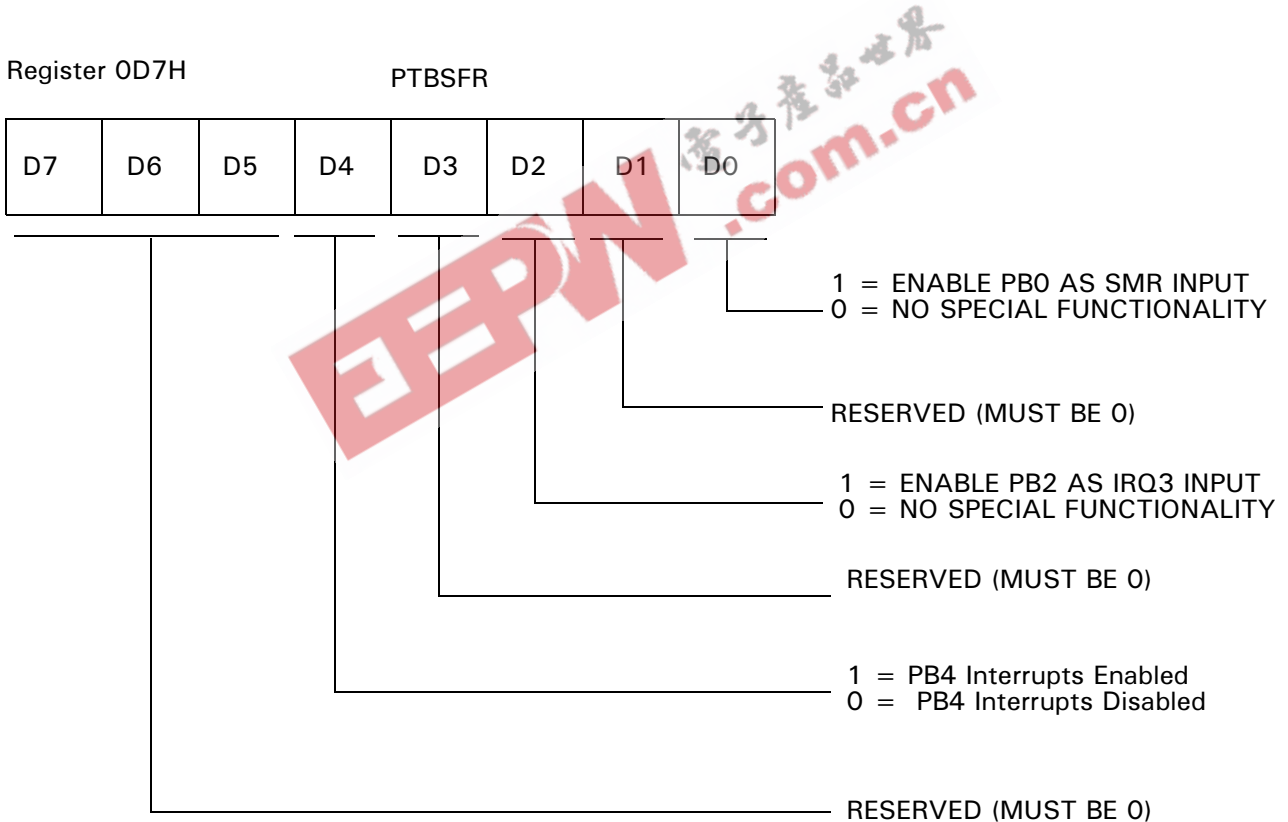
Register 0D7H

PTBSFR

| D7 | D6 | D5 | D4 | D3 | D2 | D1 | D0 |
|---|---|---|---|---|---|---|---|

1 = ENABLE PB0 AS SMR INPUT
0 = NO SPECIAL FUNCTIONALITY

RESERVED (MUST BE 0)

1 = ENABLE PB2 AS IRQ3 INPUT
0 = NO SPECIAL FUNCTIONALITY

RESERVED (MUST BE 0)

1 = PB4 Interrupts Enabled
0 = PB4 Interrupts Disabled

RESERVED (MUST BE 0)

电子产品世界
EEPW
.com.cn